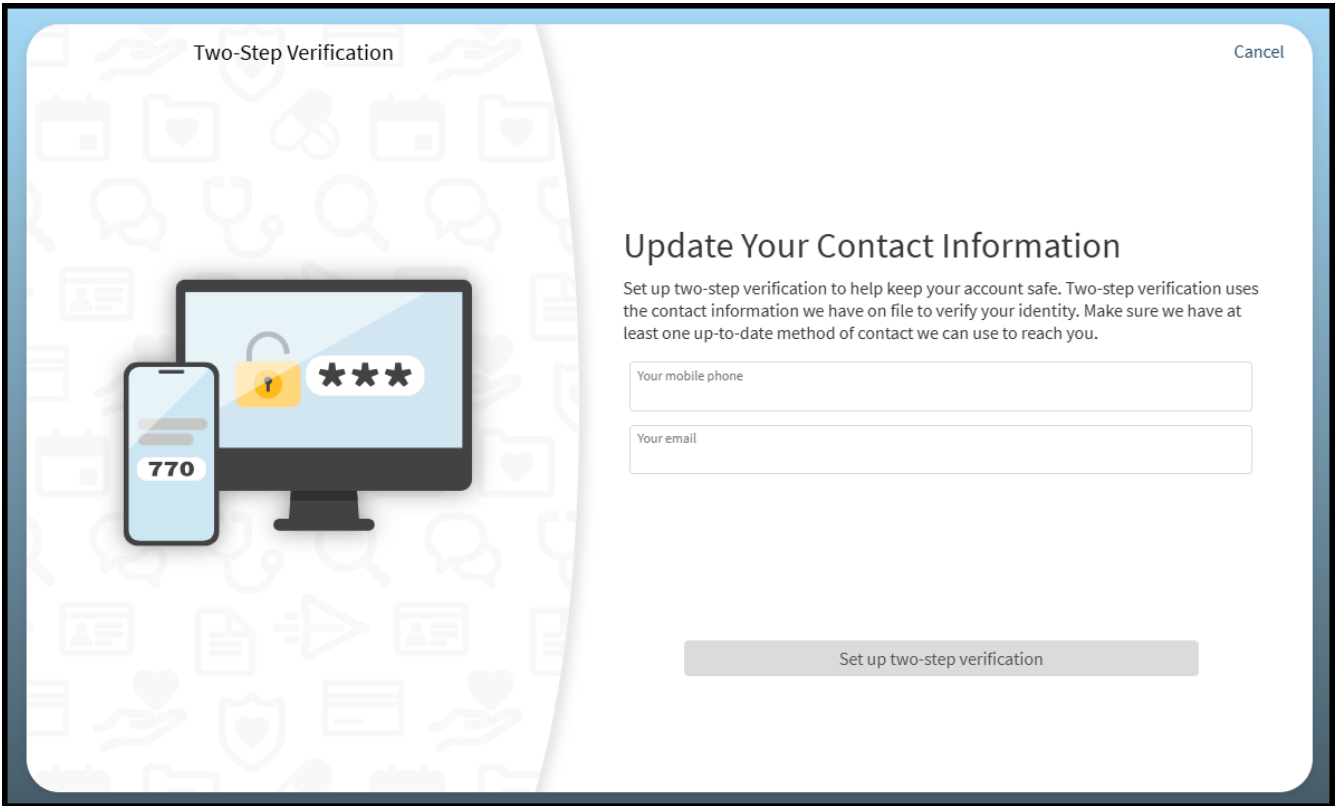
Two-Step Verification

Cancel

***

770

Update Your Contact Information

Set up two-step verification to help keep your account safe. Two-step verification uses the contact information we have on file to verify your identity. Make sure we have at least one up-to-date method of contact we can use to reach you.

Your mobile phone

Your email

Set up two-step verification